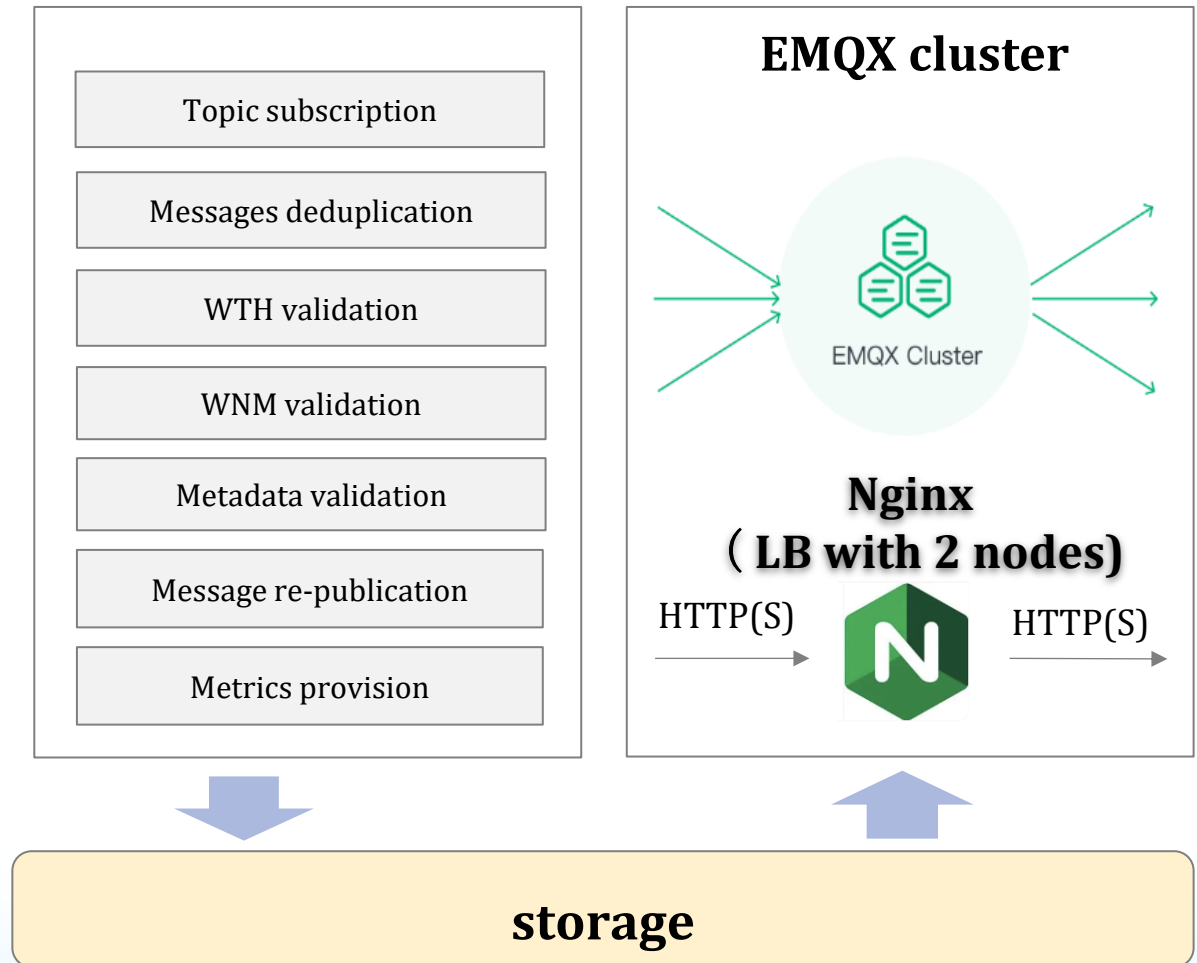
Topic subscription

Messages deduplication

WTH validation

WNM validation

Metadata validation

Message re-publication

Metrics provision

EMQX cluster

EMQX Cluster

Nginx
（LB with 2 nodes)

HTTP(S)

N

HTTP(S)

storage